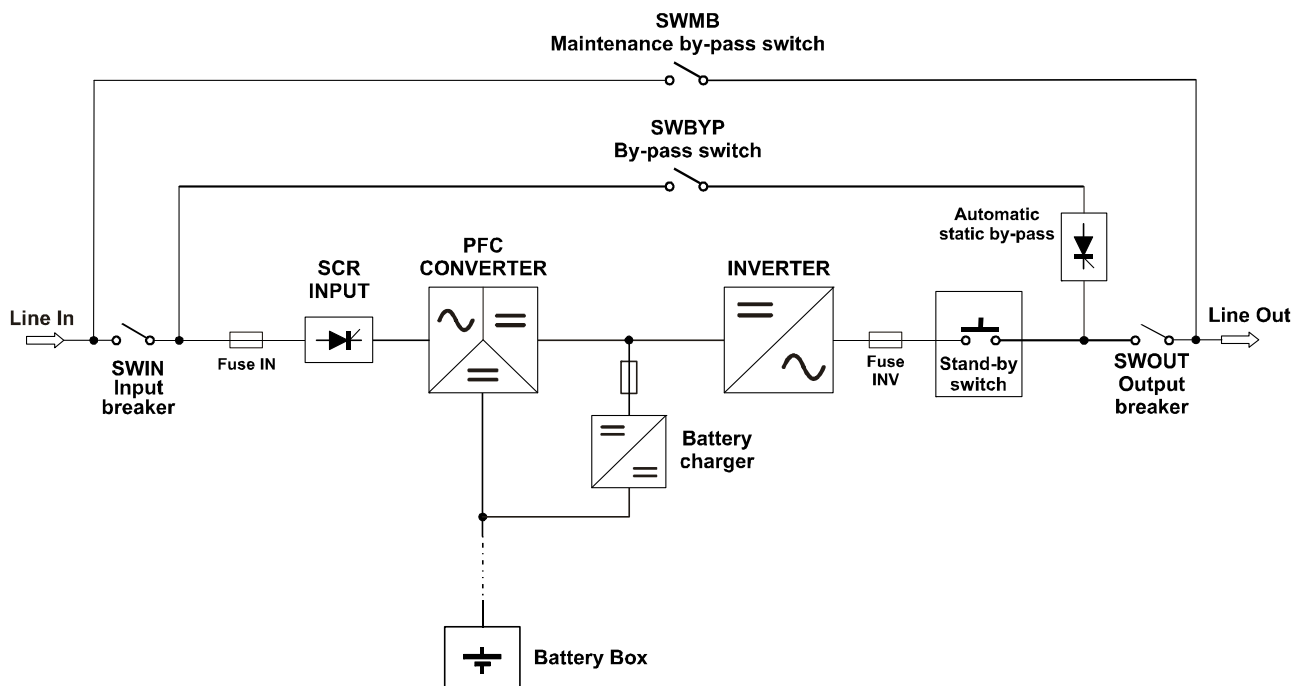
SWMB
Maintenance by-pass switch

SWBYP
By-pass switch

Automatic static by-pass

SCR INPUT

PFC CONVERTER

INVERTER

Line In

Line Out

SWIN Input breaker

Fuse IN

Fuse INV

Stand-by switch

SWOUT Output breaker

Battery charger

Battery Box